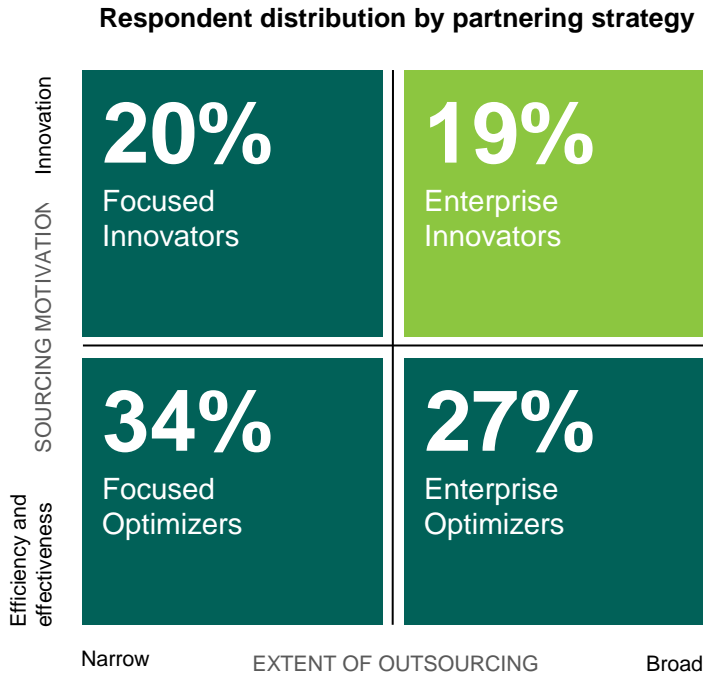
Respondent distribution by partnering strategy

Innovation

SOURCING MOTIVATION

Efficiency and effectiveness

20%
Focused Innovators

19%
Enterprise Innovators

34%
Focused Optimizers

27%
Enterprise Optimizers

Narrow

EXTENT OF OUTSOURCING

Broad